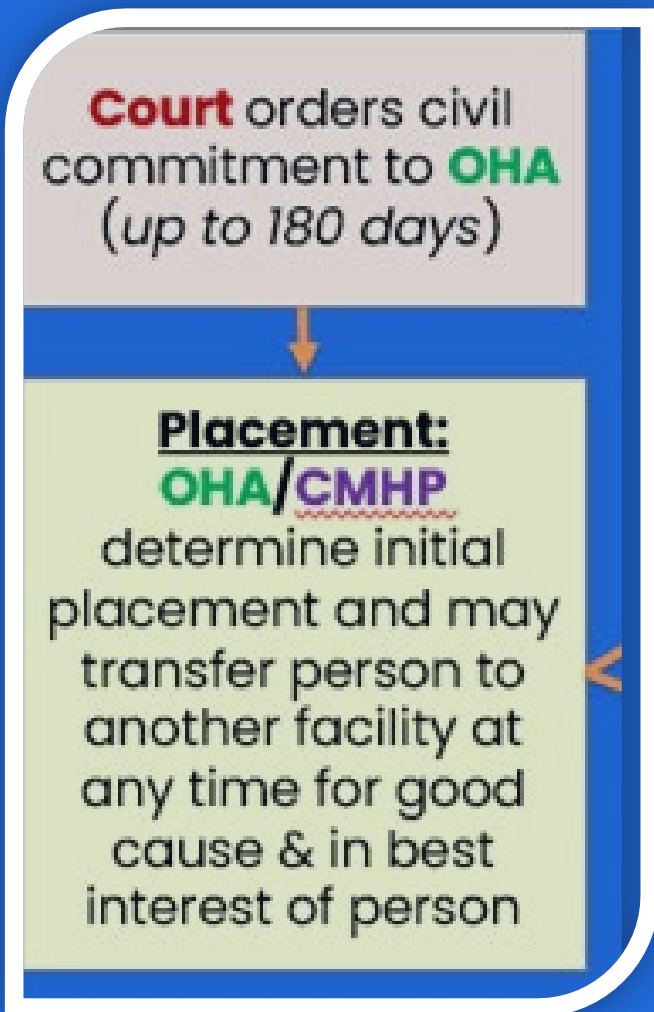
Court orders civil commitment to OHA (*up to 180 days*)

Placement:
OHA/CMHP
determine initial placement and may transfer person to another facility at any time for good cause & in best interest of person